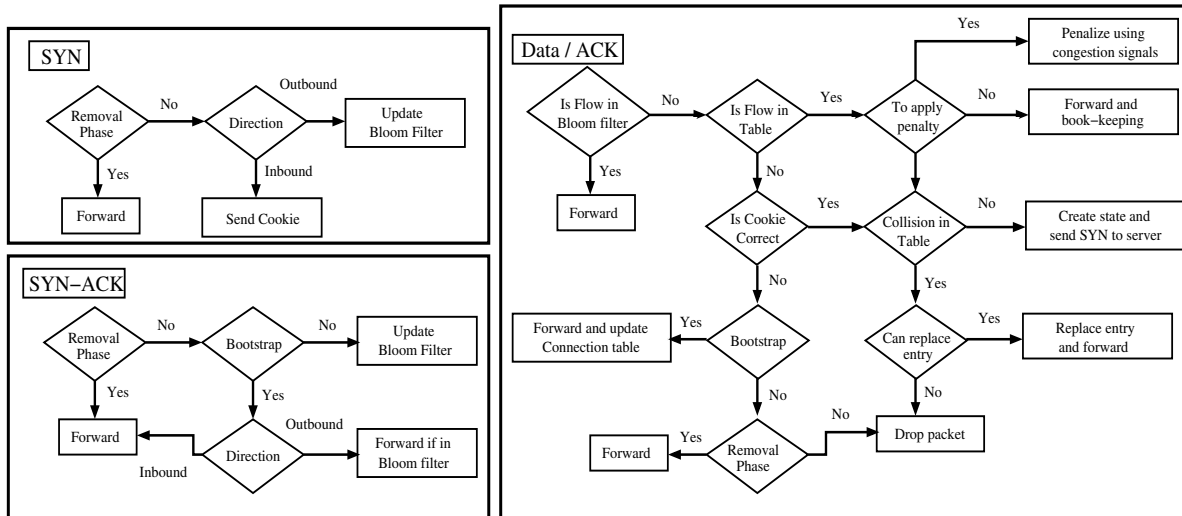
SYN

Removal Phase
No
Direction
Outbound
Update Bloom Filter
Yes
Inbound
Forward
Send Cookie

SYN−ACK

Removal Phase
No
Bootstrap
No
Update Bloom Filter
Yes
Yes
Outbound
Forward
Direction
Forward if in Bloom filter
Inbound

Data / ACK

Is Flow in Bloom filter
No
Is Flow in Table
Yes
To apply penalty
Yes
Penalize using congestion signals
No
Forward and book−keeping
Yes
No
Forward
Is Cookie Correct
Yes
Collision in Table
No
Create state and send SYN to server
No
Yes
Forward and update Connection table
Yes
Bootstrap
Can replace entry
Yes
Replace entry and forward
No
No
No
Drop packet
Forward
Yes
Removal Phase